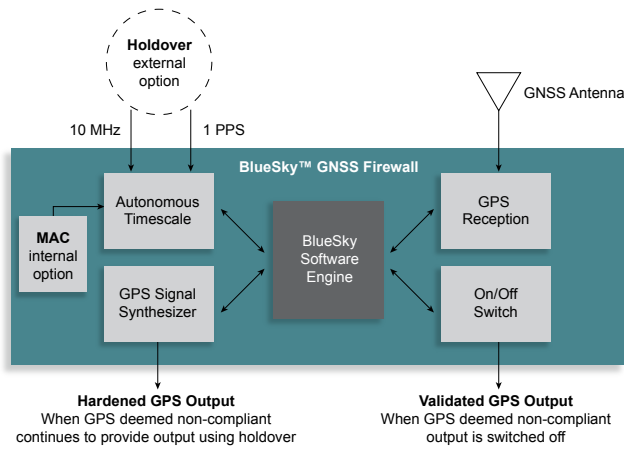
Holdover
external
option

GNSS Antenna

10 MHz

1 PPS

BlueSky™ GNSS Firewall

Autonomous
Timescale

MAC
internal
option

BlueSky
Software
Engine

GPS
Reception

GPS Signal
Synthesizer

On/Off
Switch

Hardened GPS Output
When GPS deemed non-compliant
continues to provide output using holdover

Validated GPS Output
When GPS deemed non-compliant
output is switched off